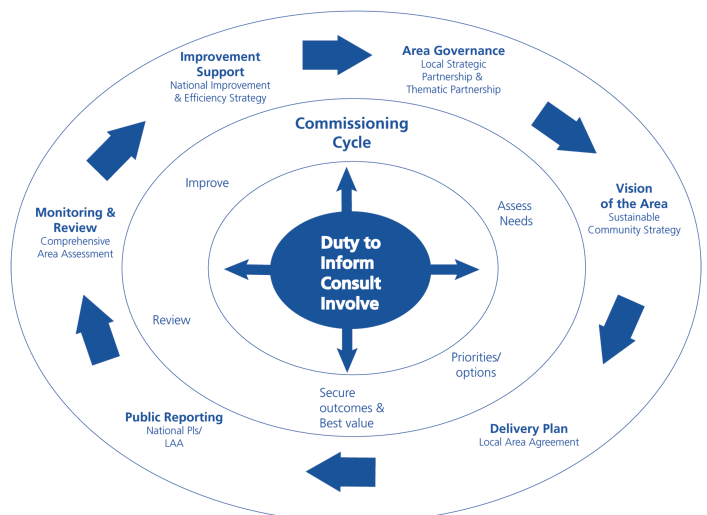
Improvement Support
National Improvement & Efficiency Strategy

Area Governance
Local Strategic Partnership & Thematic Partnership

Commissioning Cycle

Improve

Assess Needs

Vision of the Area
Sustainable Community Strategy

Monitoring & Review
Comprehensive Area Assessment

Duty to Inform Consult Involve

Review

Priorities/ options

Secure outcomes & Best value

Public Reporting
National PIs/ LAA

Delivery Plan
Local Area Agreement